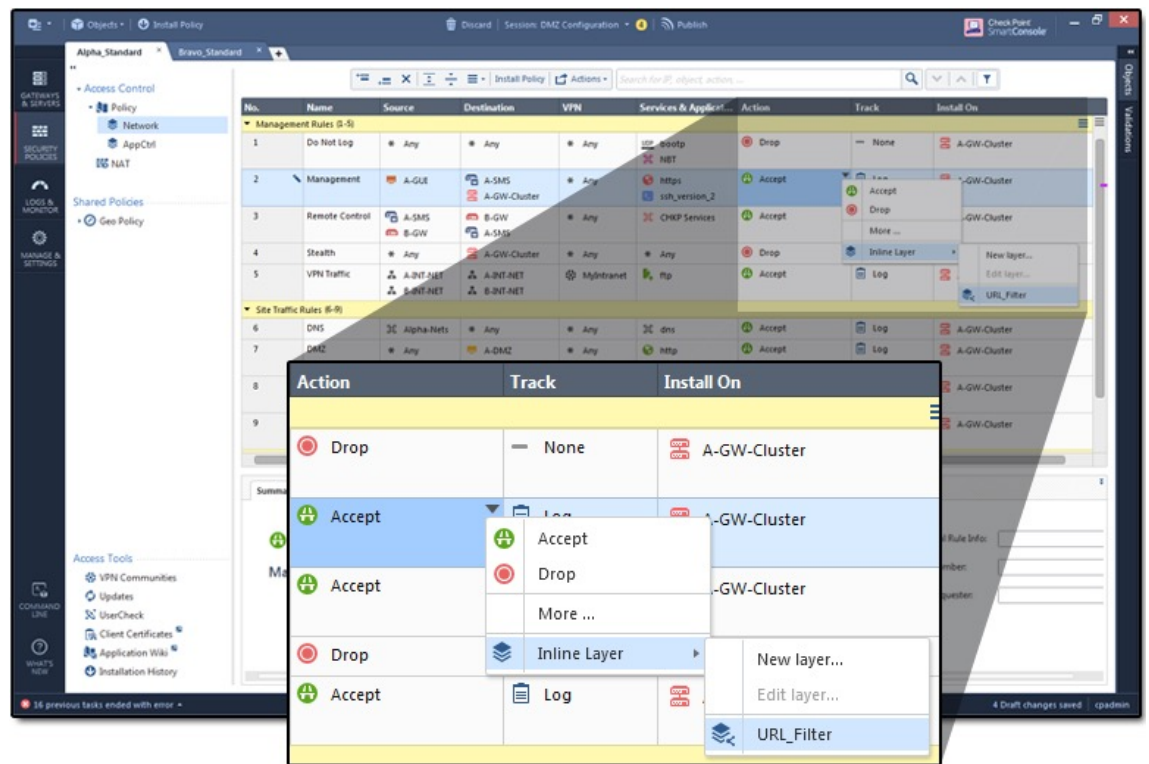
Objects • Install Policy Discard Session: DMZ Configuration • 4 Publish Check Point SmartConsole

Alpha_Standard × Bravo_Standard × +

GATEWAYS & SERVERS
SECURITY POLICIES
LOGS & MONITOR
MANAGE & SETTINGS
COMMAND LINE
WHAT'S NEW

• Access Control
• Policy
Network
AppCtrl
NAT

Shared Policies
• Geo Policy

Install Policy Actions • Search for IP, object, action, ...

| No. | Name | Source | Destination | VPN | Services & Applicat... | Action | Track | Install On |
|---|---|---|---|---|---|---|---|---|
| Management Rules (1-5) | | | | | | | | |
| 1 | Do Not Log | Any | Any | Any | bootp NBT | Drop | None | A-GW-Cluster |
| 2 | Management | A-GUI | A-SMS A-GW-Cluster | Any | https ssh_version_2 | Accept | Log | A-GW-Cluster |
| 3 | Remote Control | A-SMS B-GW | B-GW A-SMS | Any | CHKP Services | Accept | | A-GW-Cluster |
| 4 | Stealth | Any | A-GW-Cluster | Any | Any | Drop | | |
| 5 | VPN Traffic | A-INT-NET B-INT-NET | A-INT-NET B-INT-NET | MyIntranet | ftp | Accept | Log | |
| Site Traffic Rules (6-9) | | | | | | | | |
| 6 | DNS | Alpha-Nets | Any | Any | dns | Accept | Log | A-GW-Cluster |
| 7 | DMZ | Any | A-DMZ | Any | http | Accept | Log | A-GW-Cluster |
| 8 | | | | | | | | A-GW-Cluster |
| 9 | | | | | | | | A-GW-Cluster |

Accept
Drop
More ...
Inline Layer
New layer...
Edit layer...
URL_Filter

Summ
Ma
l Rule Info:
mber:
questor:

Access Tools
VPN Communities
Updates
UserCheck
Client Certificates
Application Wiki
Installation History

| Action | Track | Install On |
|---|---|---|
| Drop | None | A-GW-Cluster |
| Accept | Log | A-GW-Cluster |
| Accept | | A-GW-Cluster |
| Drop | | |
| Accept | Log | |

Accept
Drop
More ...
Inline Layer
New layer...
Edit layer...
URL_Filter

16 previous tasks ended with error •
4 Draft changes saved cpadmin

Objects Validations